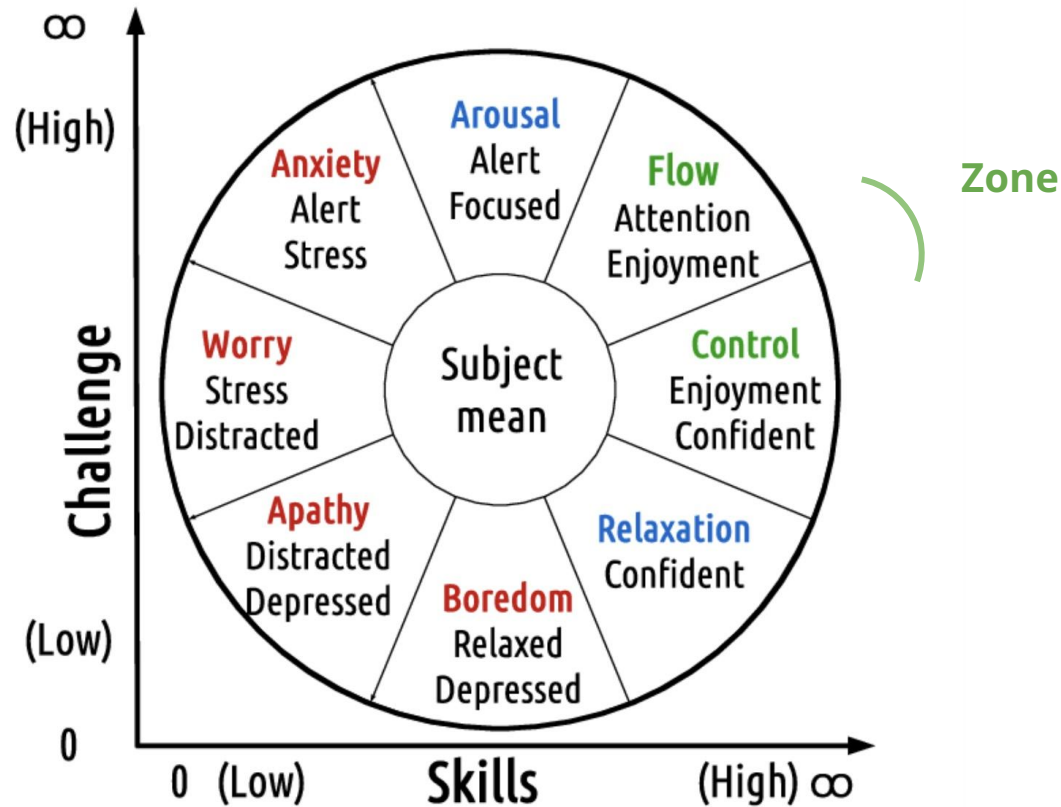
$\infty$

(High)

Challenge

(Low)

0

Anxiety
Alert
Stress

Arousal
Alert
Focused

Flow
Attention
Enjoyment

Zone

Worry
Stress
Distracted

Subject
mean

Control
Enjoyment
Confident

Apathy
Distracted
Depressed

Boredom
Relaxed
Depressed

Relaxation
Confident

0 (Low)

Skills

(High) $\infty$